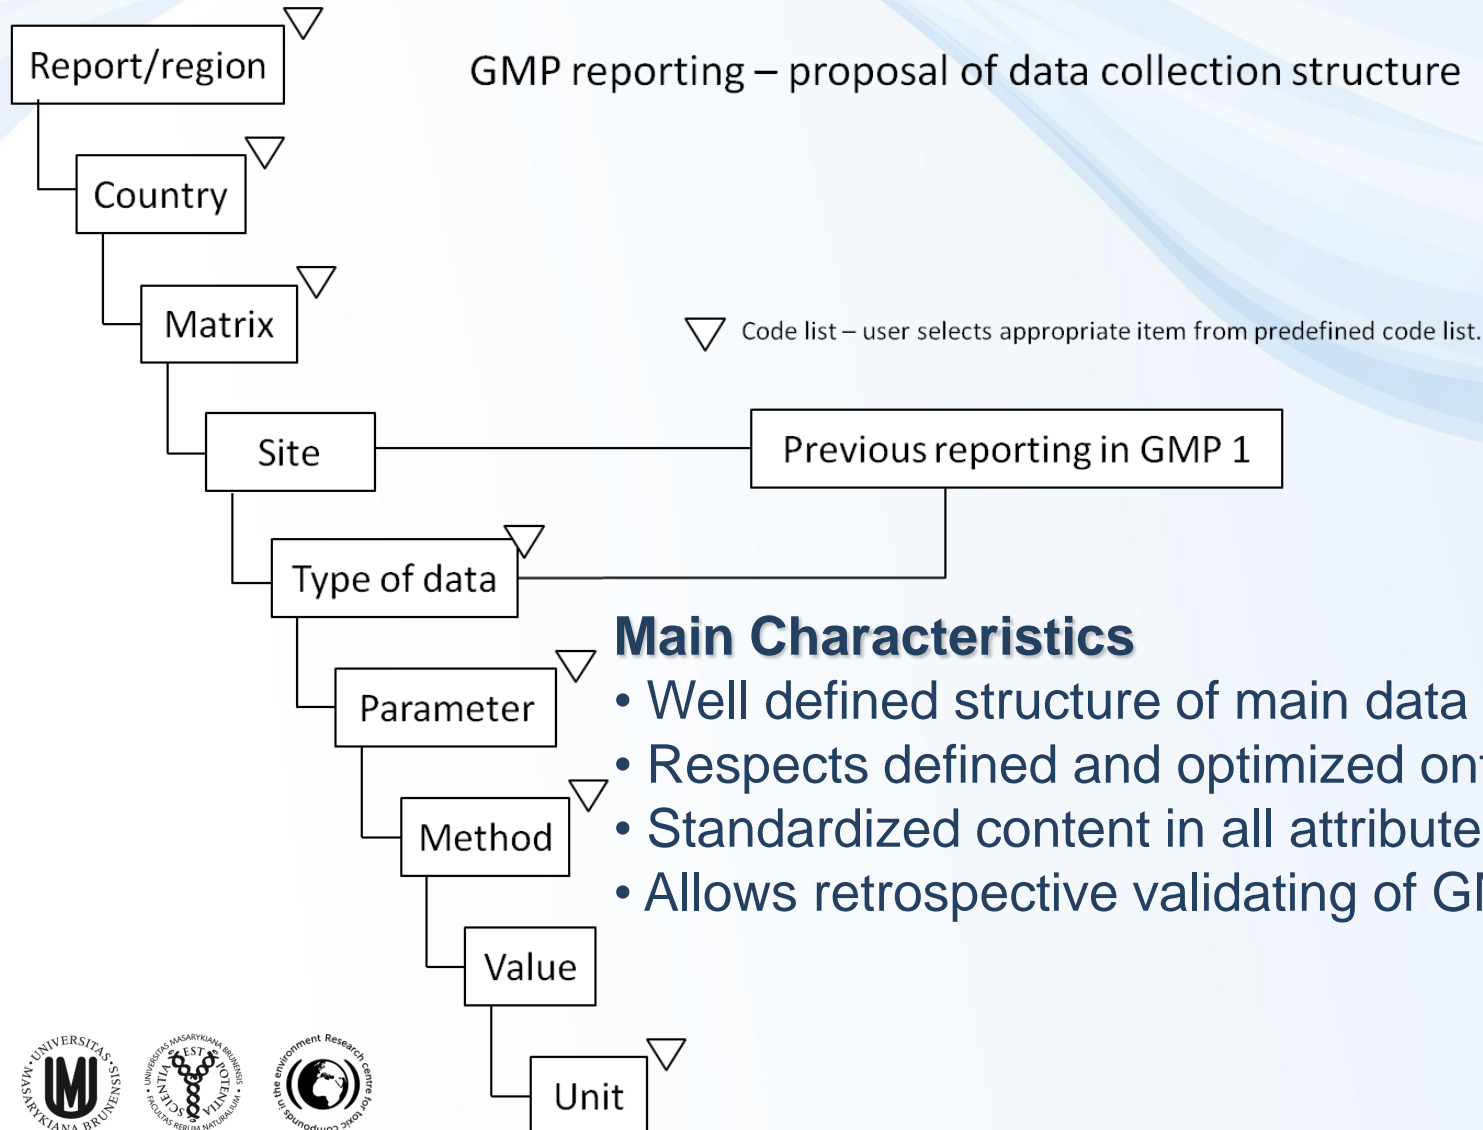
Report/region

GMP reporting – proposal of data collection structure

Country

Matrix

Code list – user selects appropriate item from predefined code list.

Site

Previous reporting in GMP 1

Type of data

Main Characteristics

• Well defined structure of main data

• Respects defined and optimized on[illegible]

• Standardized content in all attribute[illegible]

• Allows retrospective validating of G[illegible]

Parameter

Method

Value

Unit

UNIVERSITAS MASARYKIANA BRUNENSIS

SCIENTIA EST POTENTIA UNIVERSITAS MASARYKIANA BRUNENSIS FACULTAS RERUM NATURALIUM

the environment Research centre for toxic compounds in